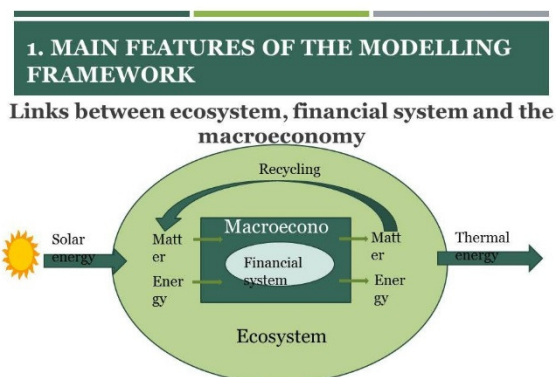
1. MAIN FEATURES OF THE MODELLING FRAMEWORK

Links between ecosystem, financial system and the macroeconomy

Recycling

Solar energy

Matt er

Ener gy

Macroecono

Financial system

Matt er

Ener gy

Thermal energy

Ecosystem